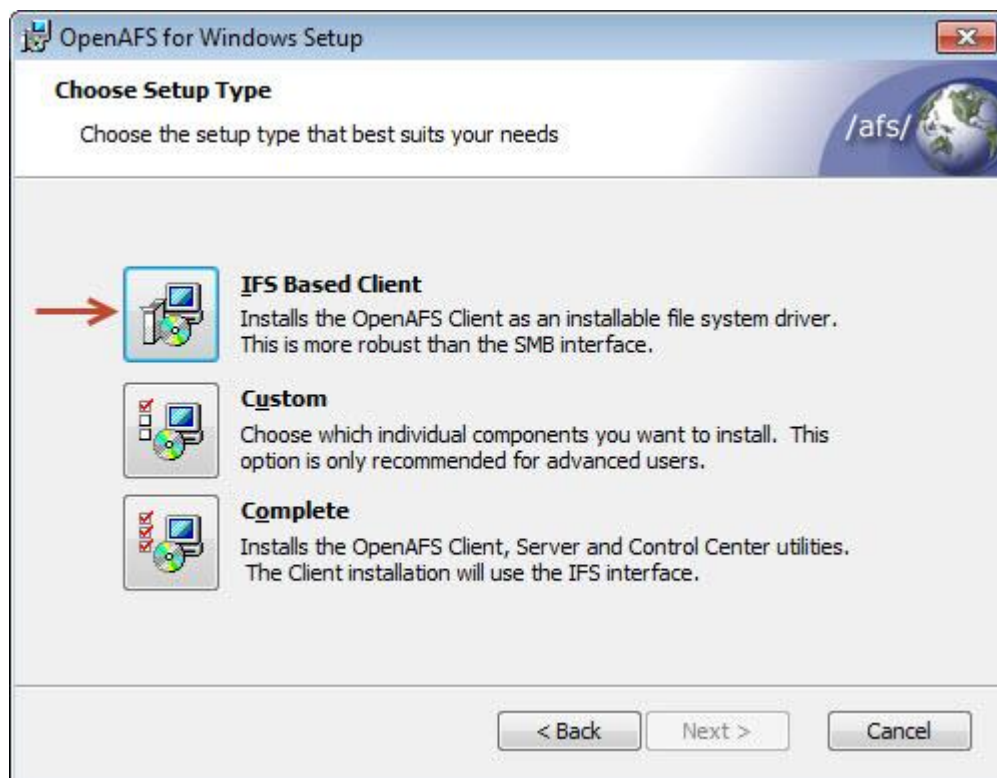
OpenAFS for Windows Setup

Choose Setup Type

Choose the setup type that best suits your needs

/afs/

IFS Based Client

Installs the OpenAFS Client as an installable file system driver. This is more robust than the SMB interface.

Custom

Choose which individual components you want to install. This option is only recommended for advanced users.

Complete

Installs the OpenAFS Client, Server and Control Center utilities. The Client installation will use the IFS interface.

< Back

Next >

Cancel